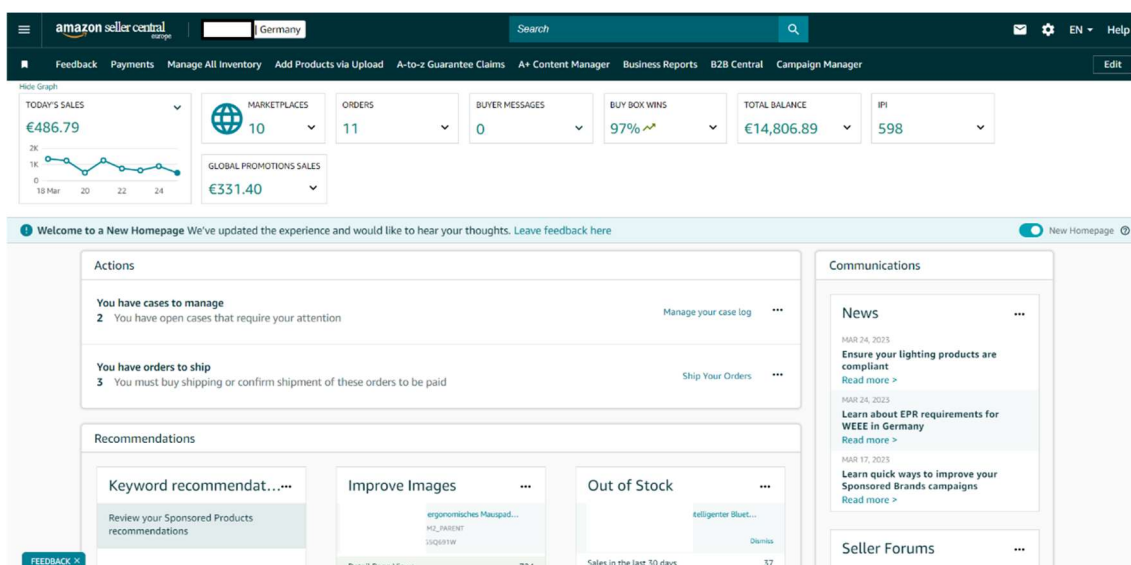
amazon seller central europe | Germany

Search

EN Help

Feedback Payments Manage All Inventory Add Products via Upload A-to-z Guarantee Claims A+ Content Manager Business Reports B2B Central Campaign Manager Edit

Hide Graph

TODAY'S SALES
€486.79
2K
1K
0
18 Mar 20 22 24

MARKETPLACES
10

ORDERS
11

BUYER MESSAGES
0

BUY BOX WINS
97%

TOTAL BALANCE
€14,806.89

IPI
598

GLOBAL PROMOTIONS SALES
€331.40

Welcome to a New Homepage We've updated the experience and would like to hear your thoughts. Leave feedback here

New Homepage

Actions

You have cases to manage
2 You have open cases that require your attention
Manage your case log

You have orders to ship
3 You must buy shipping or confirm shipment of these orders to be paid
Ship Your Orders

Recommendations

Keyword recommendat...
Review your Sponsored Products recommendations

Improve Images
ergonomisches Mauspad...
M2_PARENT
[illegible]

Out of Stock
telligenter Bluet...
Dismiss
Sales in the last 30 days 37

Communications

News

MAR 24, 2023
Ensure your lighting products are compliant
Read more >

MAR 24, 2023
Learn about EPR requirements for WEEE in Germany
Read more >

MAR 17, 2023
Learn quick ways to improve your Sponsored Brands campaigns
Read more >

Seller Forums

FEEDBACK ×